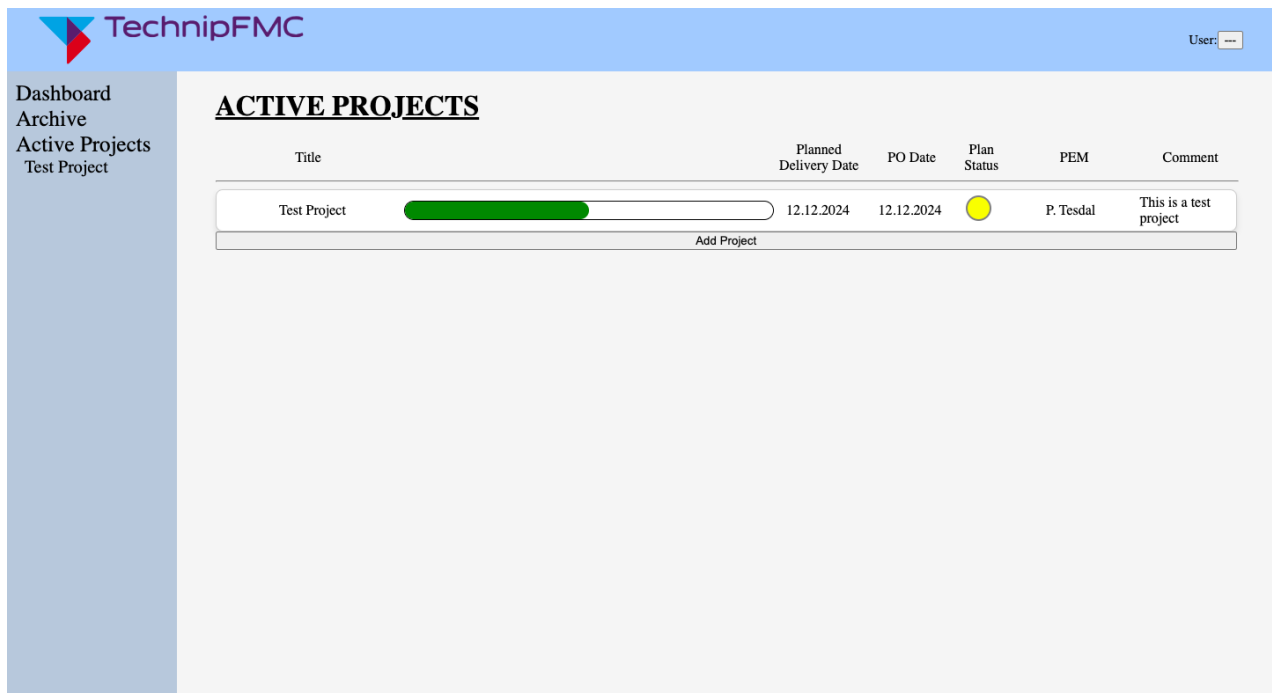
TechnipFMC

User: ---

Dashboard
Archive
Active Projects
Test Project

ACTIVE PROJECTS

| Title | | Planned Delivery Date | PO Date | Plan Status | PEM | Comment |
|---|---|---|---|---|---|---|
| Test Project | | 12.12.2024 | 12.12.2024 | | P. Tesdal | This is a test project |

Add Project